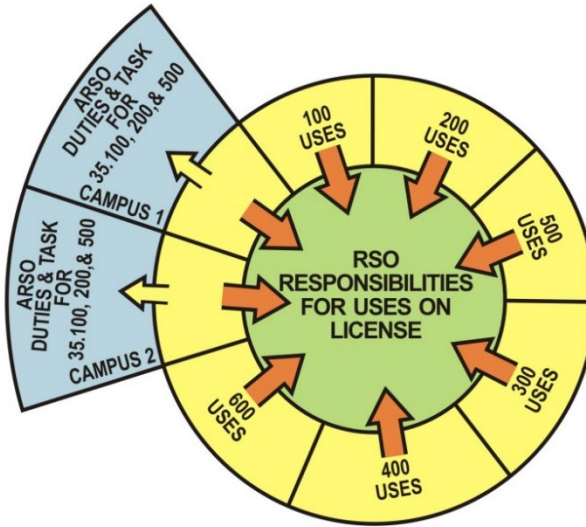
ARSO DUTIES & TASK FOR 35.100, 200, & 500

CAMPUS 1

ARSO DUTIES & TASK FOR 35.100, 200, & 500

CAMPUS 2

100 USES

200 USES

500 USES

RSO RESPONSIBILITIES FOR USES ON LICENSE

300 USES

400 USES

600 USES